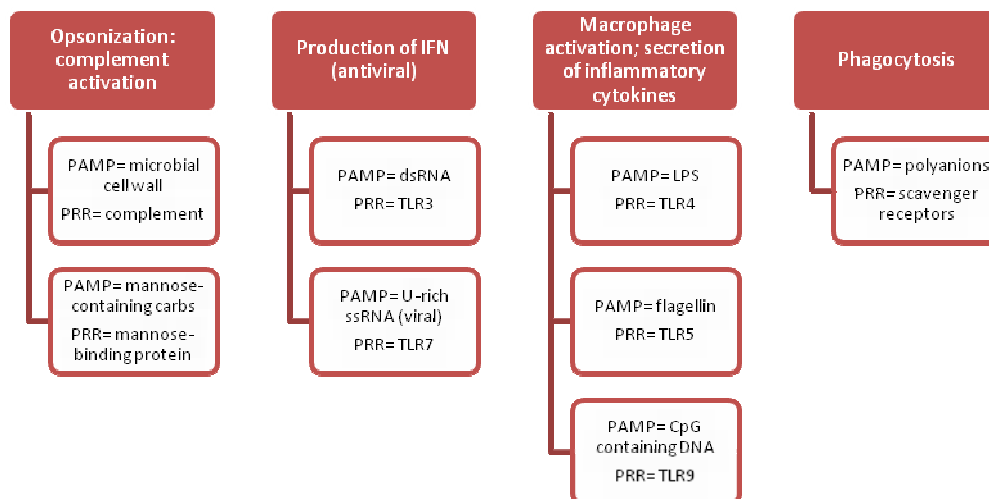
Opsonization: complement activation

PAMP= microbial cell wall
PRR= complement

PAMP= mannose-containing carbs
PRR= mannose-binding protein

Production of IFN (antiviral)

PAMP= dsRNA
PRR= TLR3

PAMP= U-rich ssRNA (viral)
PRR= TLR7

Macrophage activation; secretion of inflammatory cytokines

PAMP= LPS
PRR= TLR4

PAMP= flagellin
PRR= TLR5

PAMP= CpG containing DNA
PRR= TLR9

Phagocytosis

PAMP= polyanions
PRR= scavenger receptors